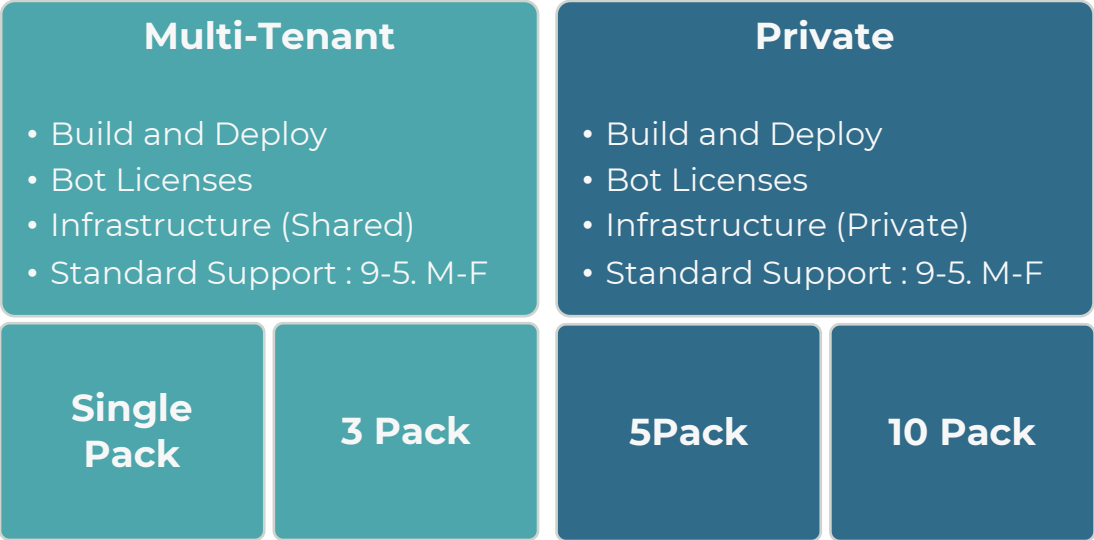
Multi-Tenant

• Build and Deploy
• Bot Licenses
• Infrastructure (Shared)
• Standard Support : 9-5. M-F

Private

• Build and Deploy
• Bot Licenses
• Infrastructure (Private)
• Standard Support : 9-5. M-F

Single Pack

3 Pack

5Pack

10 Pack